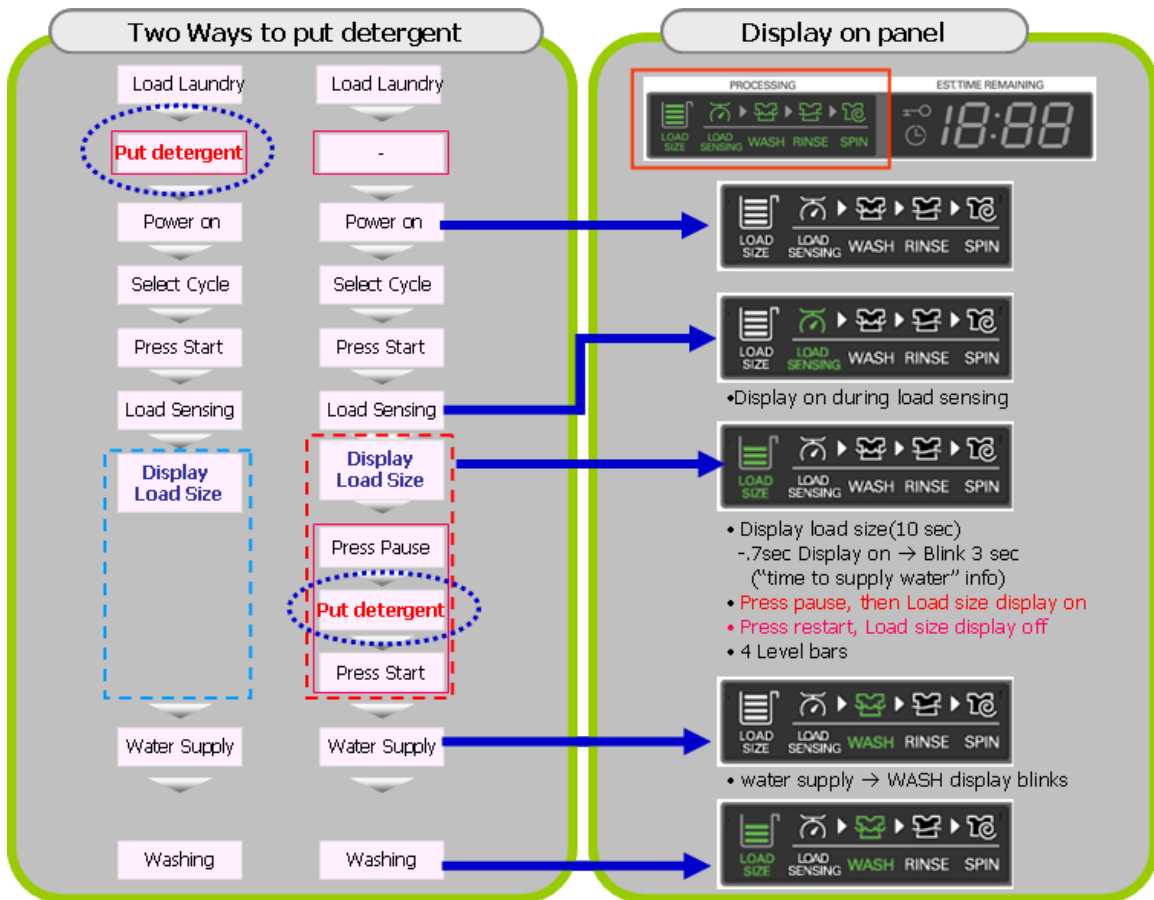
Two Ways to put detergent

Load Laundry
Put detergent
Power on
Select Cycle
Press Start
Load Sensing
Display Load Size
Water Supply
Washing

Load Laundry
-
Power on
Select Cycle
Press Start
Load Sensing
Display Load Size
Press Pause
Put detergent
Press Start
Water Supply
Washing

Display on panel

PROCESSING
LOAD SIZE LOAD SENSING WASH RINSE SPIN
EST.TIME REMAINING
18:88

LOAD SIZE LOAD SENSING WASH RINSE SPIN

LOAD SIZE LOAD SENSING WASH RINSE SPIN
•Display on during load sensing

LOAD SIZE LOAD SENSING WASH RINSE SPIN
• Display load size(10 sec)
-.7sec Display on → Blink 3 sec
("time to supply water" info)
• Press pause, then Load size display on
• Press restart, Load size display off
• 4 Level bars

LOAD SIZE LOAD SENSING WASH RINSE SPIN
• water supply → WASH display blinks

LOAD SIZE LOAD SENSING WASH RINSE SPIN